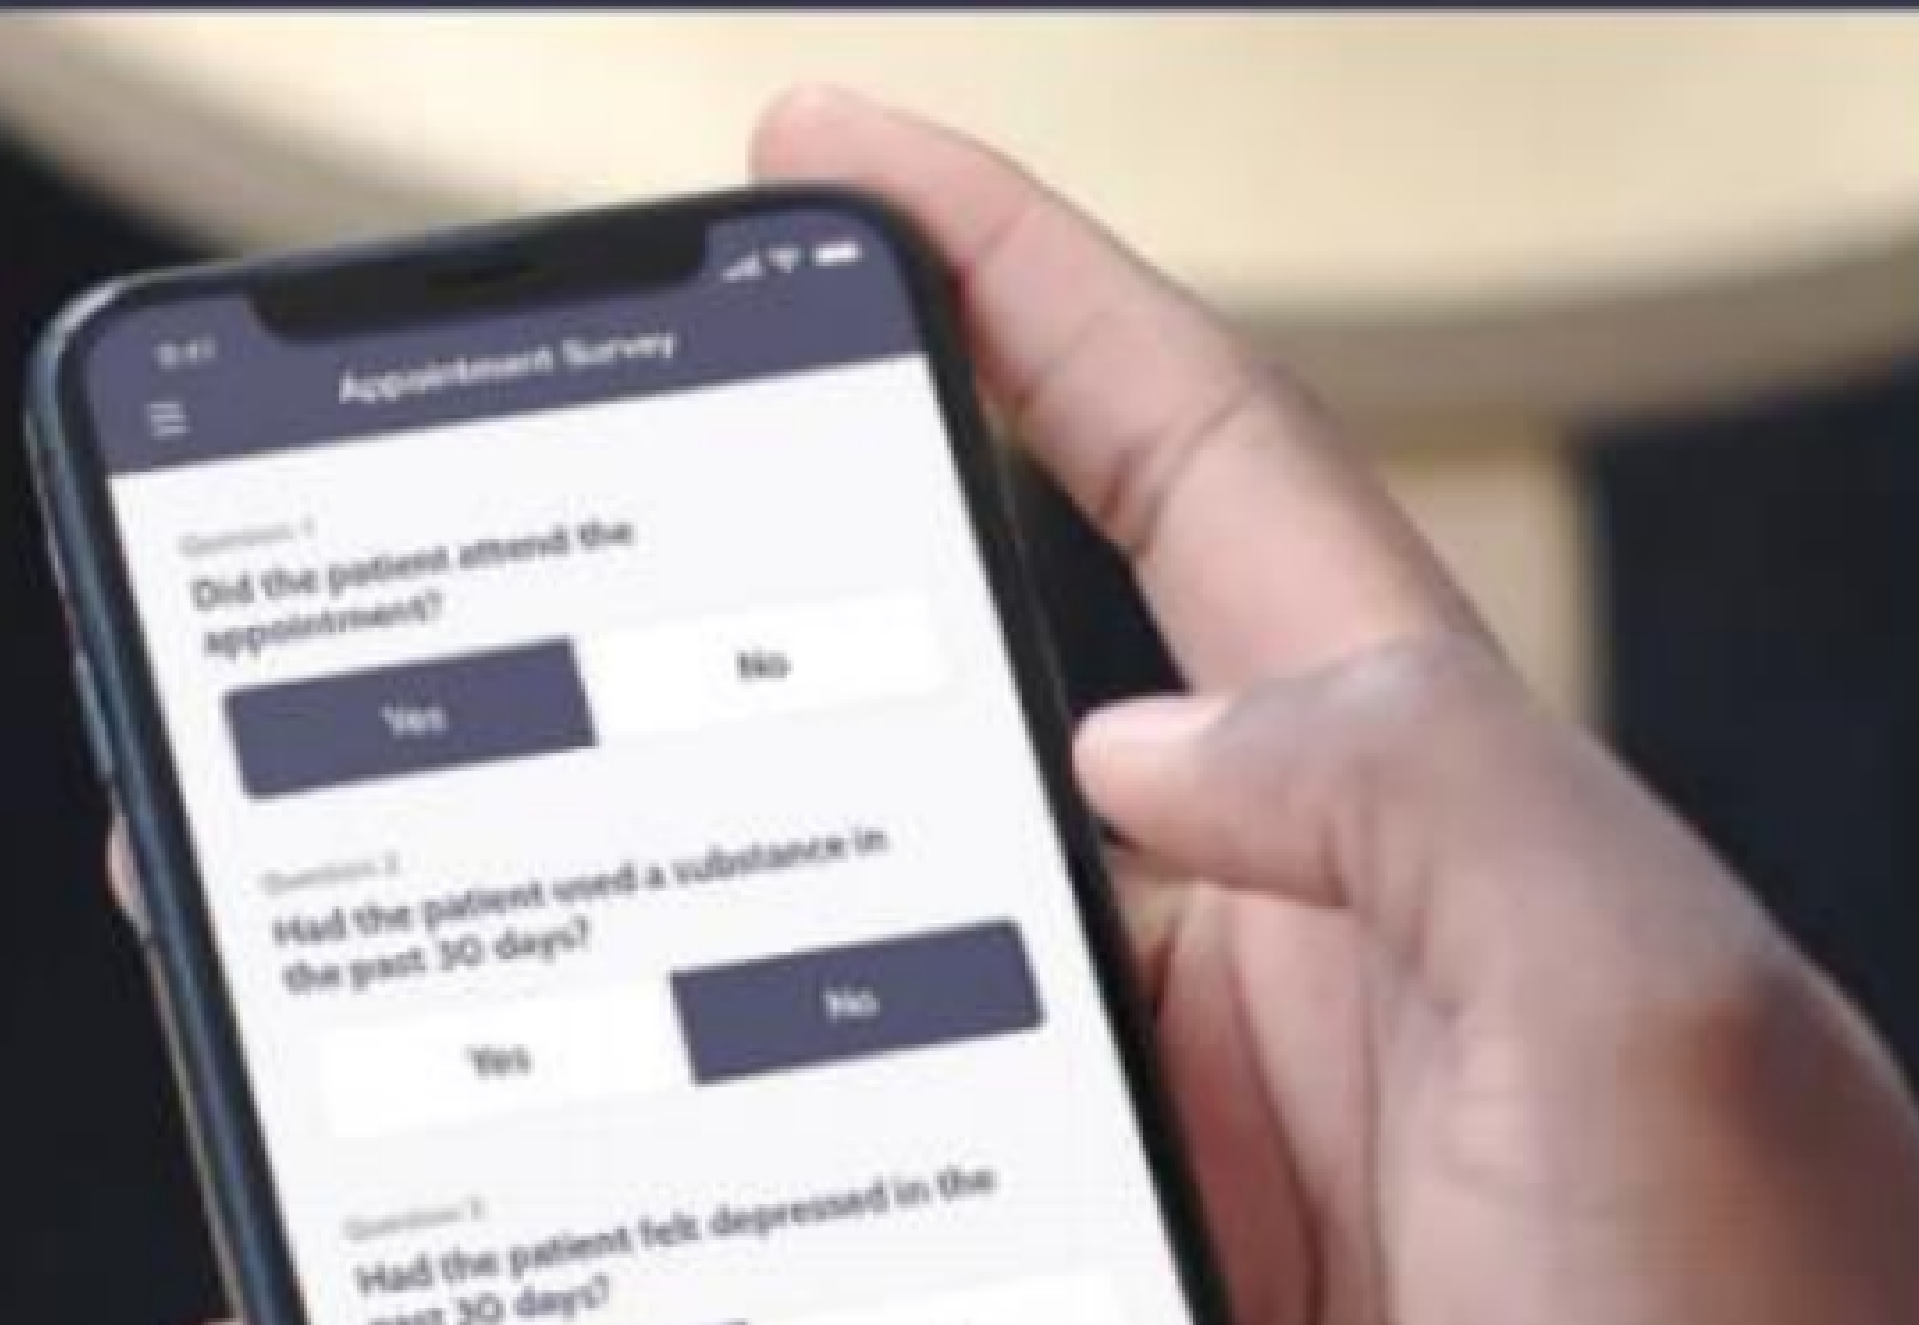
9:41

Appointment Survey

Question 1
Did the patient attend the appointment?

Yes

No

Question 2
Had the patient used a substance in the past 30 days?

Yes

No

Question 3
Had the patient felt depressed in the past 30 days?